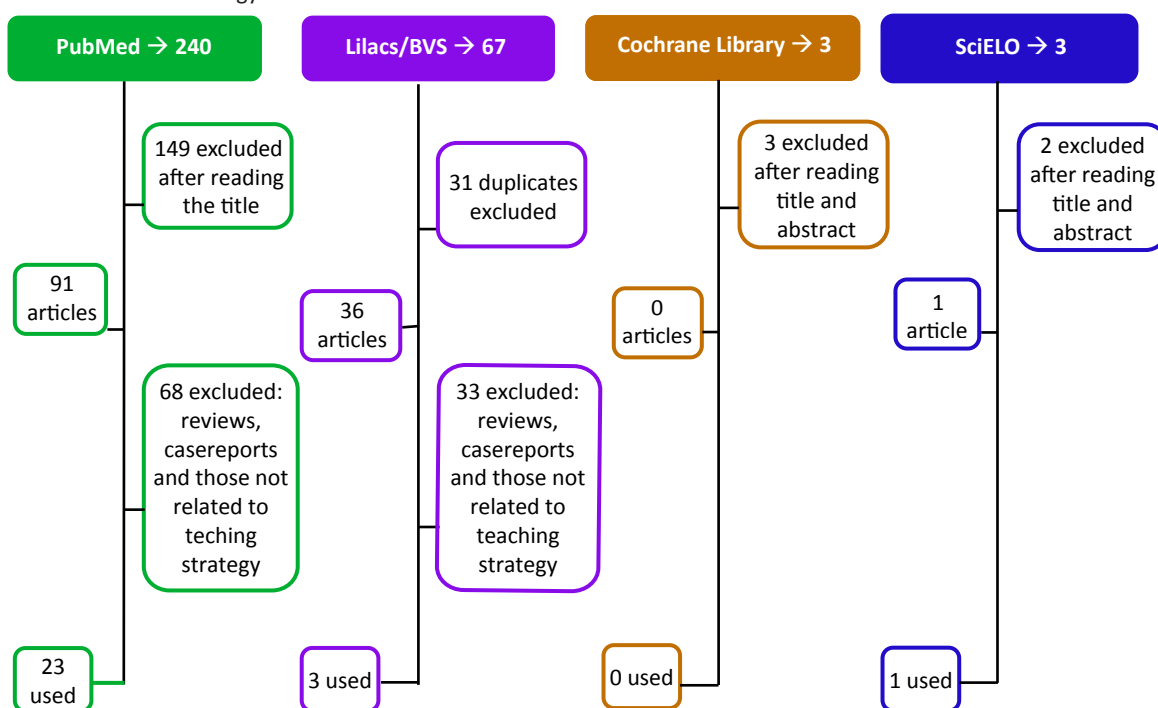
PubMed → 240

149 excluded after reading the title

91 articles

68 excluded: reviews, casereports and those not related to teching strategy

23 used

Lilacs/BVS → 67

31 duplicates excluded

36 articles

33 excluded: reviews, casereports and those not related to teaching strategy

3 used

Cochrane Library → 3

3 excluded after reading title and abstract

0 articles

0 used

SciELO → 3

2 excluded after reading title and abstract

1 article

1 used